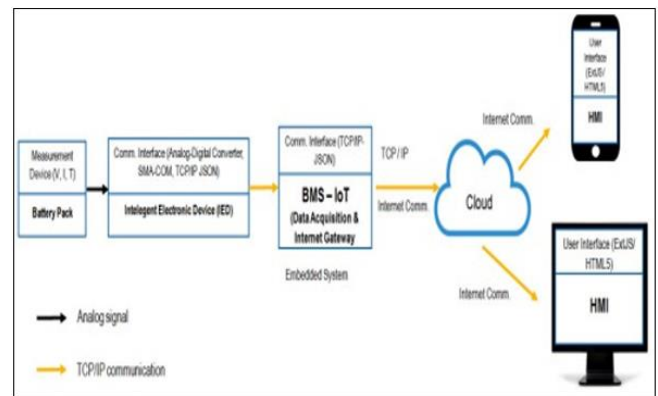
Measurement Device (V, I, T)

Battery Pack

Comm. Interface (Analog-Digital Converter, SMA-COM, TCP/IP JSON)

Intelegent Electronic Device (IED)

Comm. Interface (TCP/IP-JSON)

BMS – IoT

(Data Acquisition & Internet Gateway

Embedded System

TCP / IP

Internet Comm.

Cloud

Internet Comm.

User Interface (ExtJS/ HTML5)

HMI

Internet Comm.

User Interface (ExtJS/ HTML5)

HMI

Analog signal

TCP/IP communication